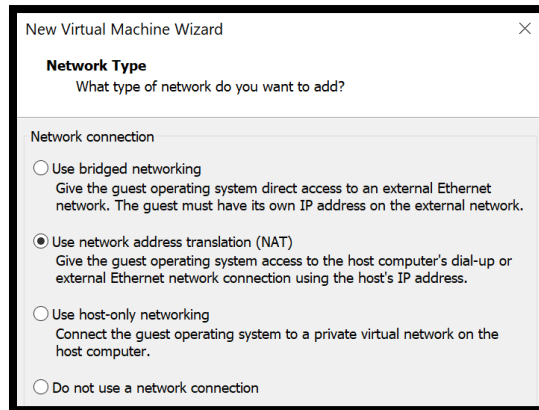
New Virtual Machine Wizard

×

**Network Type**
What type of network do you want to add?

Network connection

Use bridged networking
Give the guest operating system direct access to an external Ethernet network. The guest must have its own IP address on the external network.

Use network address translation (NAT)
Give the guest operating system access to the host computer's dial-up or external Ethernet network connection using the host's IP address.

Use host-only networking
Connect the guest operating system to a private virtual network on the host computer.

Do not use a network connection